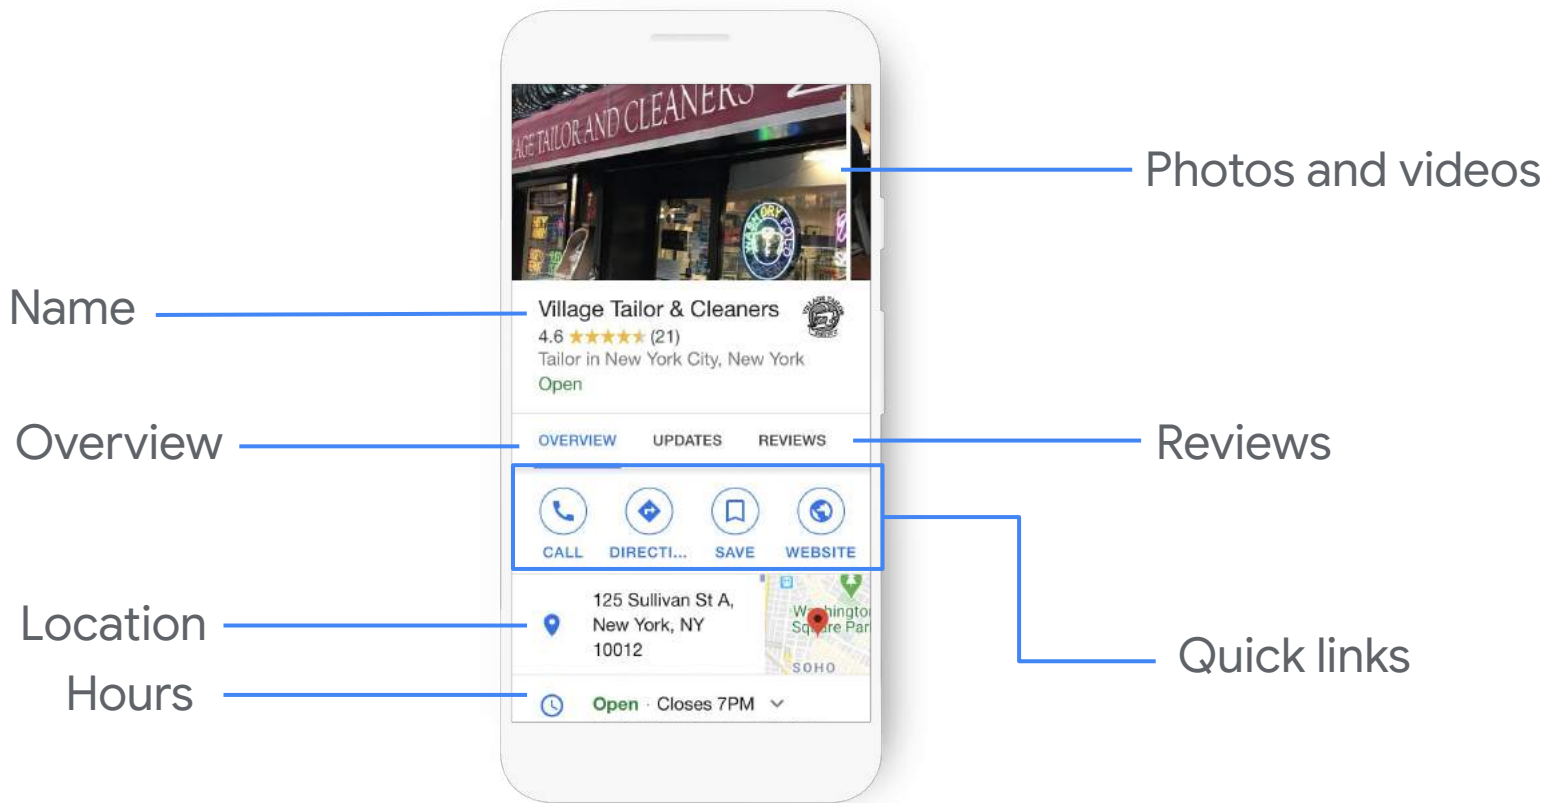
AGE TAILOR AND CLEANERS

Photos and videos

Name

Village Tailor & Cleaners
4.6 ★★★★★ (21)
Tailor in New York City, New York
Open

Overview

OVERVIEW UPDATES REVIEWS

Reviews

CALL DIRECTI... SAVE WEBSITE

Location

125 Sullivan St A, New York, NY 10012

Washington Square Park
SOHO

Quick links

Hours

Open · Closes 7PM